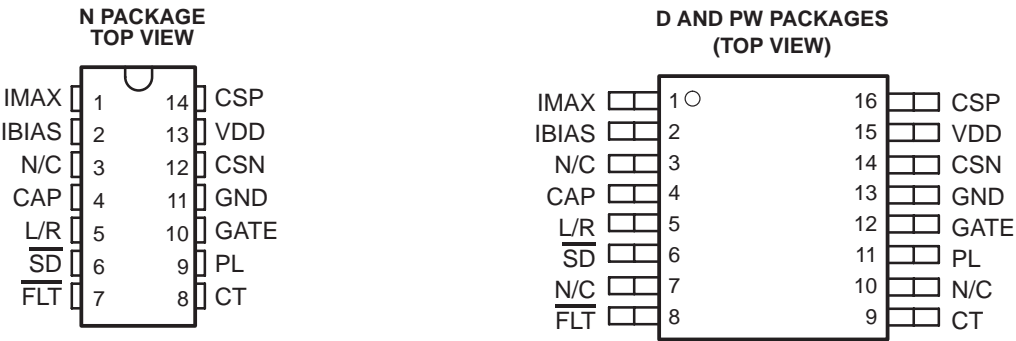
N PACKAGE
TOP VIEW

IMAX 1 14 CSP
IBIAS 2 13 VDD
N/C 3 12 CSN
CAP 4 11 GND
L/R 5 10 GATE
$\overline{SD}$ 6 9 PL
$\overline{FLT}$ 7 8 CT

D AND PW PACKAGES
(TOP VIEW)

IMAX 1 16 CSP
IBIAS 2 15 VDD
N/C 3 14 CSN
CAP 4 13 GND
L/R 5 12 GATE
$\overline{SD}$ 6 11 PL
N/C 7 10 N/C
$\overline{FLT}$ 8 9 CT